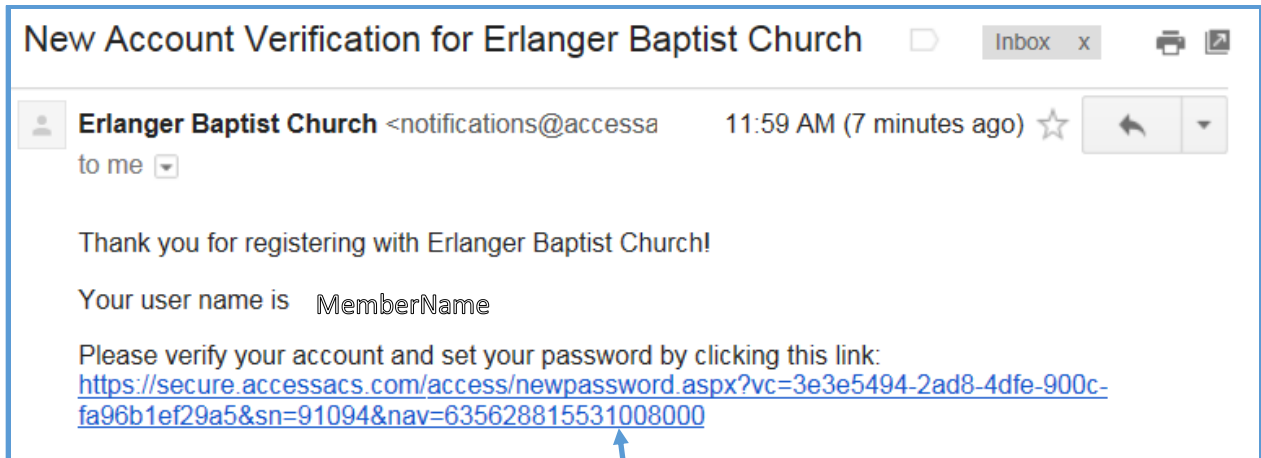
New Account Verification for Erlanger Baptist Church

Inbox x

Erlanger Baptist Church <notifications@accessa

11:59 AM (7 minutes ago)

to me

Thank you for registering with Erlanger Baptist Church!

Your user name is MemberName

Please verify your account and set your password by clicking this link:
https://secure.accessacs.com/access/newpassword.aspx?vc=3e3e5494-2ad8-4dfe-900c-fa96b1ef29a5&sn=91094&nav=635628815531008000